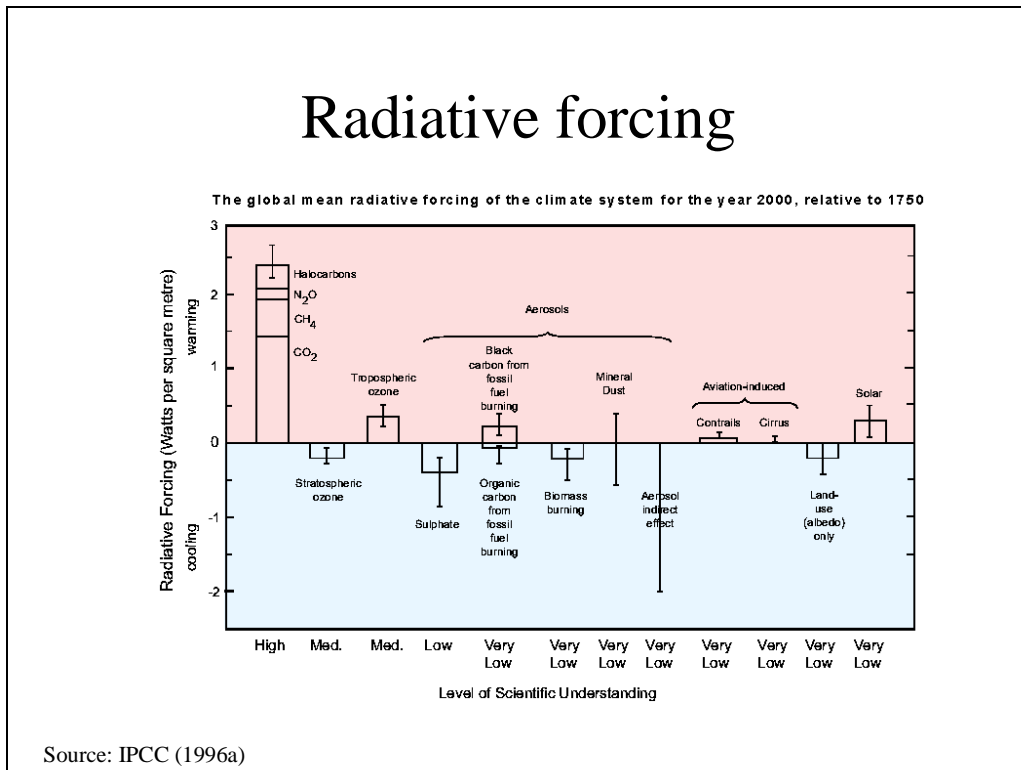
Radiative forcing

The global mean radiative forcing of the climate system for the year 2000, relative to 1750

3
2
1
0
-1
-2

Radiative Forcing (Watts per square metre)
warming
cooling

Halocarbons
$N_2O$
$CH_4$
$CO_2$

Aerosols

Black carbon from fossil fuel burning

Mineral Dust

Aviation-induced

Tropospheric ozone

Contrails
Cirrus

Solar

Stratospheric ozone

Sulphate

Organic carbon from fossil fuel burning

Biomass burning

Aerosol indirect effect

Land-use (albedo) only

High
Med.
Med.
Low
Very Low
Very Low
Very Low
Very Low
Very Low
Very Low
Very Low
Very Low

Level of Scientific Understanding

Source: IPCC (1996a)